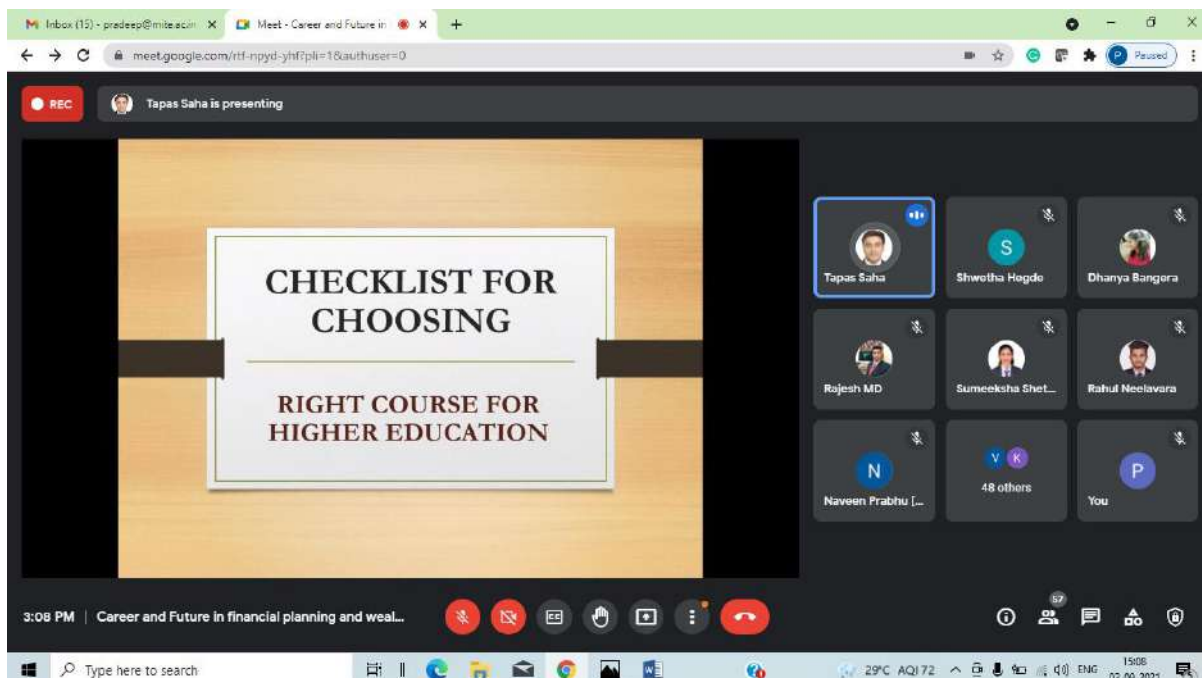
M Inbox (15) - pradeep@mite.ac.in ×
Meet - Career and Future in ×
+
meet.google.com/rtf-npyd-yhf?pli=1&authuser=0
P Paused

REC
Tapas Saha is presenting

CHECKLIST FOR CHOOSING

RIGHT COURSE FOR HIGHER EDUCATION

Tapas Saha
S
Shwetha Hegde
Dhanya Bangera
Rajesh MD
Sumeeksha Shet...
Rahul Neelavara
N
Naveen Prabhu [...
V K
48 others
P
You

3:08 PM | Career and Future in financial planning and weal...
57

Type here to search
29°C AQI 72
ENG
15:08
02-09-2021